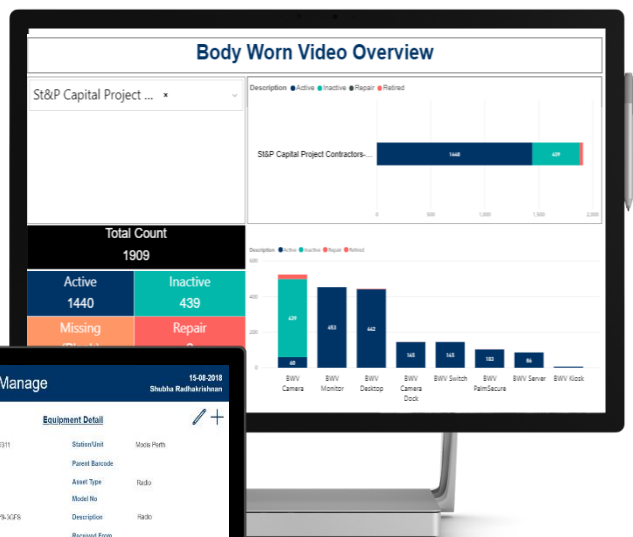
Body Worn Video Overview

St&P Capital Project ... ×

Description ● Active ● Inactive ● Repair ● Retired

St&P Capital Project Contractors-...

1440

439

0

500

1,000

1,500

2,000

Total Count

1909

Active

1440

Inactive

439

Missing

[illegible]

Repair

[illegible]

Description ● Active ● Inactive ● Repair ● Retired

400

200

0

439

60

453

442

145

145

103

86

BWV Camera

BWV Monitor

BWV Desktop

BWV Camera Dock

BWV Switch

BWV PalmSecure

BWV Server

BWV Kiosk

Manage

15-08-2018

Shubha Radhakrishnan

Equipment Detail

311

Station/Unit

Mods Perth

Parent Barcode

Asset Type

Radio

Model No

?8-3GFS

Description

Radio

Received From